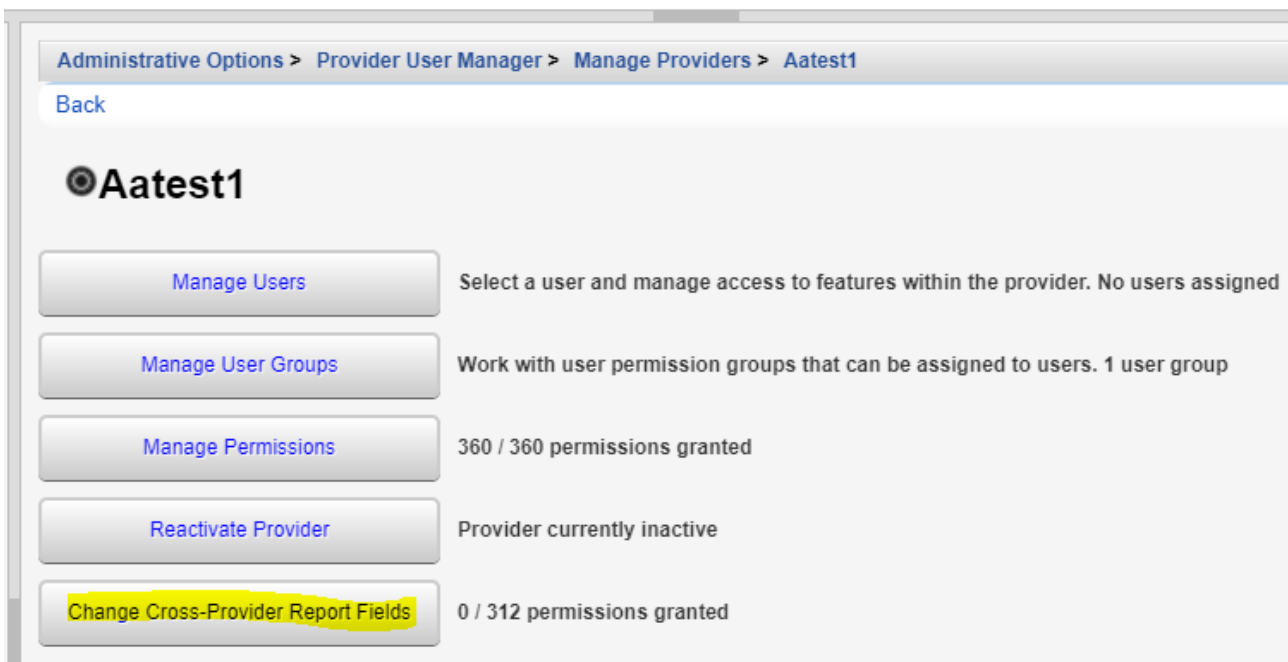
Administrative Options > Provider User Manager > Manage Providers > Aatest1

Back

Aatest1

Manage Users
Select a user and manage access to features within the provider. No users assigned

Manage User Groups
Work with user permission groups that can be assigned to users. 1 user group

Manage Permissions
360 / 360 permissions granted

Reactivate Provider
Provider currently inactive

Change Cross-Provider Report Fields
0 / 312 permissions granted